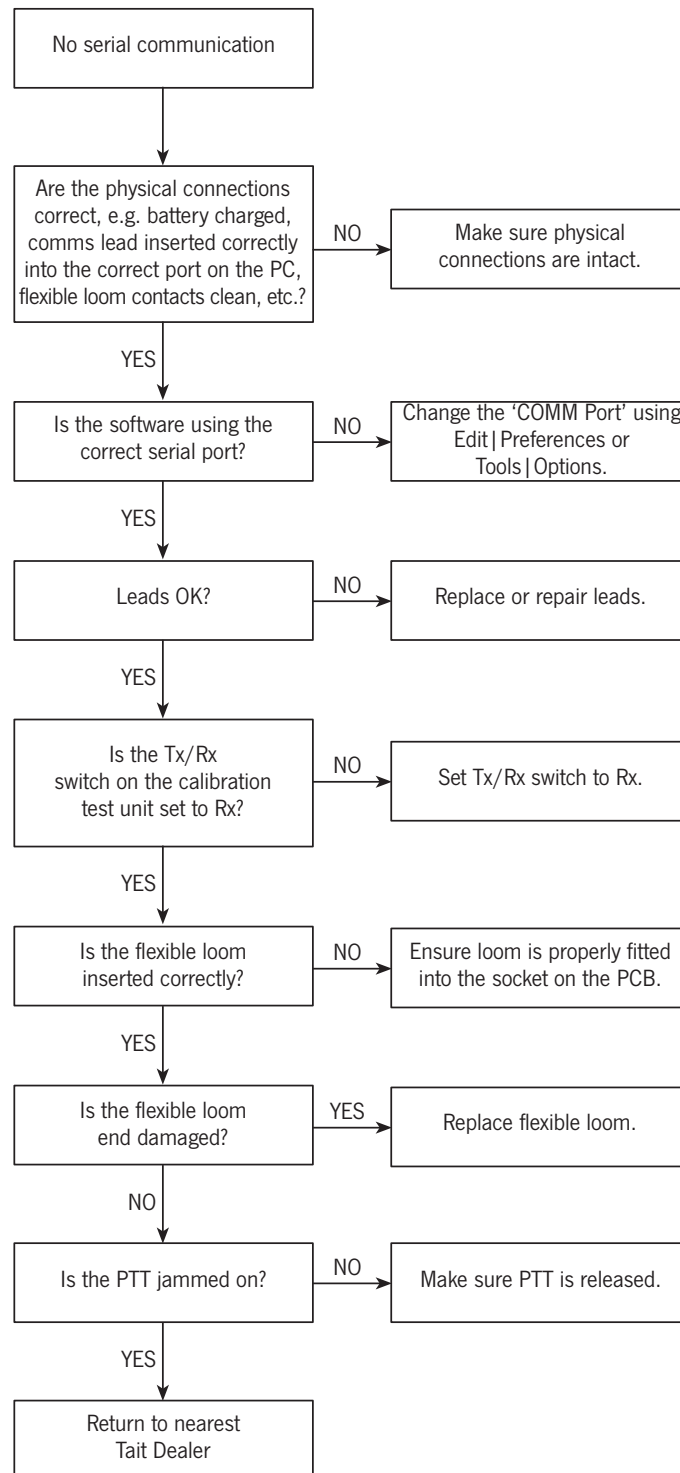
No serial communication

Are the physical connections correct, e.g. battery charged, comms lead inserted correctly into the correct port on the PC, flexible loom contacts clean, etc.?

NO

Make sure physical connections are intact.

YES

Is the software using the correct serial port?

NO

Change the 'COMM Port' using Edit | Preferences or Tools | Options.

YES

Leads OK?

NO

Replace or repair leads.

YES

Is the Tx/Rx switch on the calibration test unit set to Rx?

NO

Set Tx/Rx switch to Rx.

YES

Is the flexible loom inserted correctly?

NO

Ensure loom is properly fitted into the socket on the PCB.

YES

Is the flexible loom end damaged?

YES

Replace flexible loom.

NO

Is the PTT jammed on?

NO

Make sure PTT is released.

YES

Return to nearest Tait Dealer